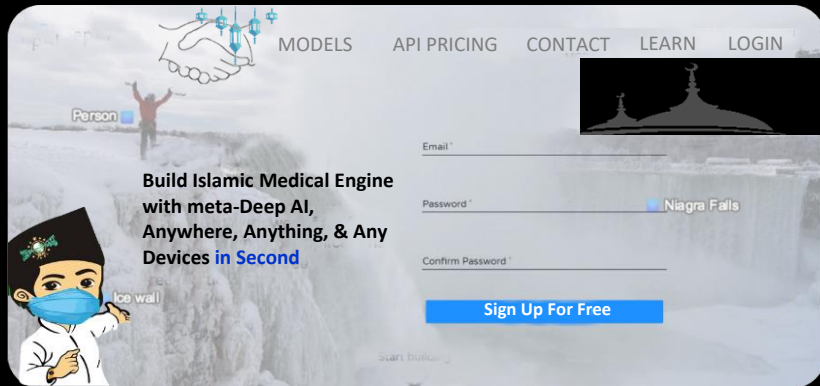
MODELS API PRICING CONTACT LEARN LOGIN

Person

Email *

Build Islamic Medical Engine with meta-Deep AI, Anywhere, Anything, & Any Devices in Second

Password *

Niagra Falls

Confirm Password *

Ice wall

Sign Up For Free

start building